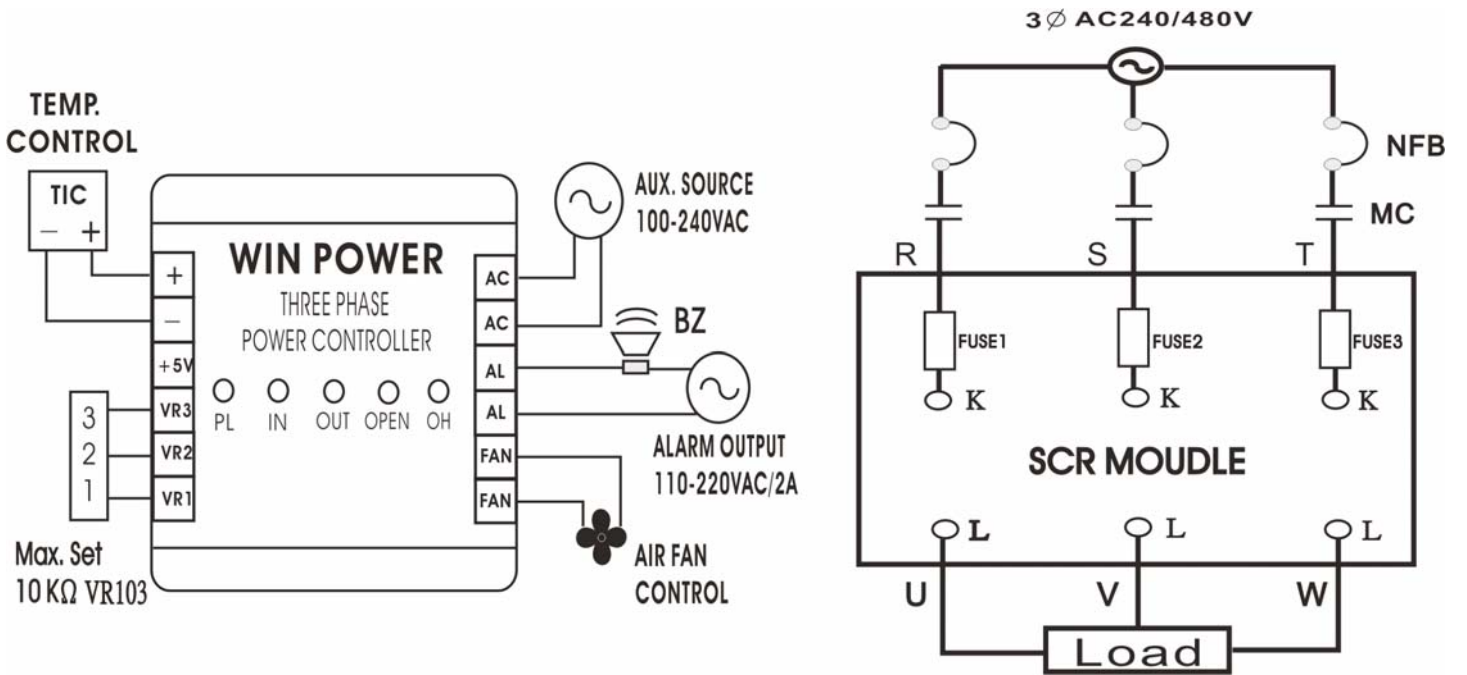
TEMP.
CONTROL

TIC
− +

WIN POWER
THREE PHASE
POWER CONTROLLER

+
−
+5V
VR3
VR2
VR1

3
2
1

PL IN OUT OPEN OH

AC
AC
AL
AL
FAN
FAN

AUX. SOURCE
100-240VAC

BZ

ALARM OUTPUT
110-220VAC/2A

AIR FAN
CONTROL

Max. Set
10 KΩ VR103

3∅ AC240/480V

NFB

MC

R S T

FUSE1 FUSE2 FUSE3

K K K

SCR MOUDLE

L L L

U V W

Load